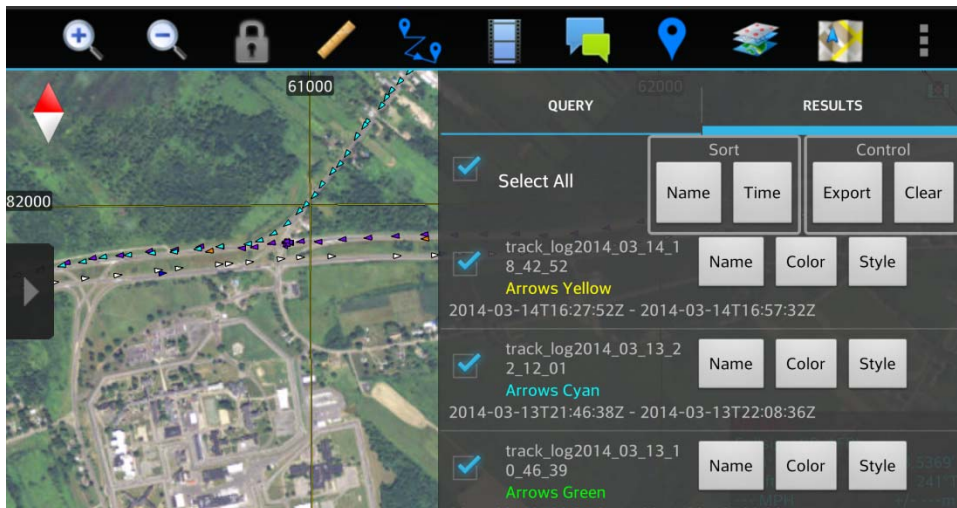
61000

82000

62000

QUERY

RESULTS

Select All

Sort

Name

Time

Control

Export

Clear

track_log2014_03_14_18_42_52

Arrows Yellow

Name

Color

Style

2014-03-14T16:27:52Z - 2014-03-14T16:57:32Z

track_log2014_03_13_22_12_01

Arrows Cyan

Name

Color

Style

2014-03-13T21:46:38Z - 2014-03-13T22:08:36Z

track_log2014_03_13_10_46_39

Arrows Green

Name

Color

Style